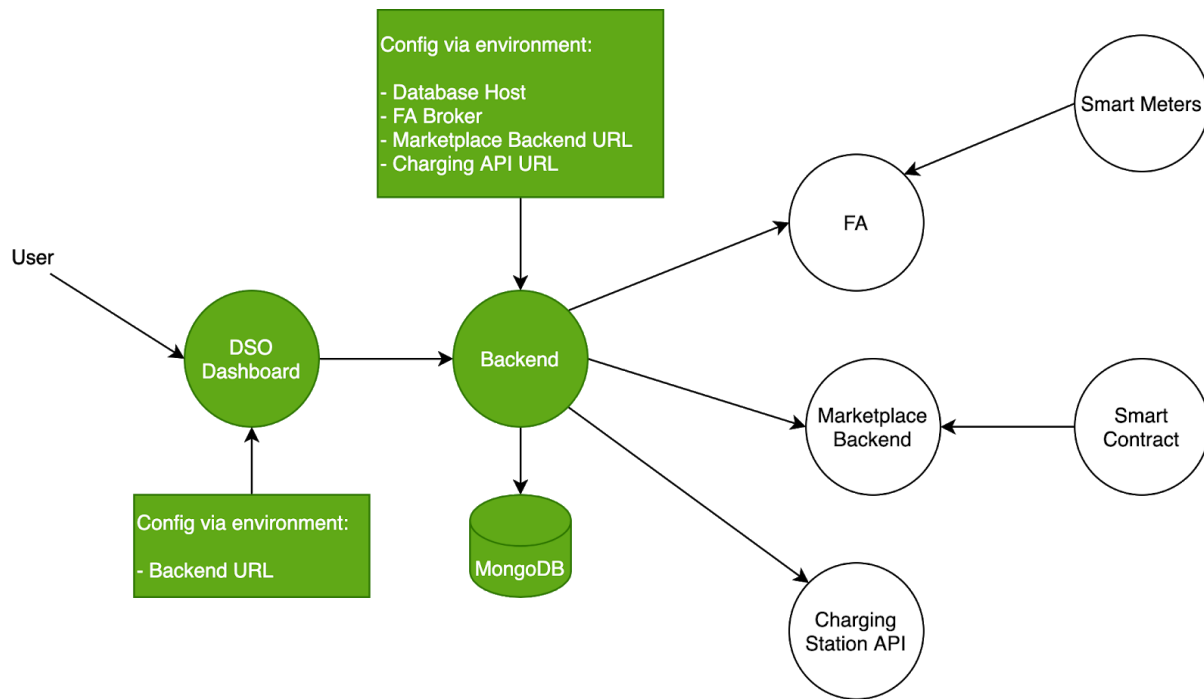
Config via environment:

- Database Host
- FA Broker
- Marketplace Backend URL
- Charging API URL

Smart Meters

FA

User

DSO Dashboard

Backend

Marketplace Backend

Smart Contract

Config via environment:

- Backend URL

MongoDB

Charging Station API